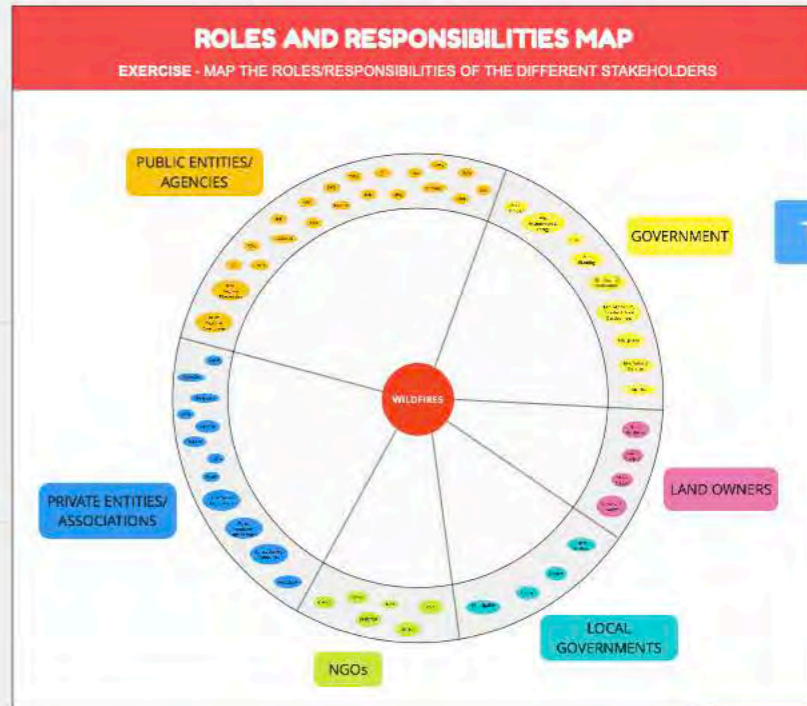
ROLES AND RESPONSIBILITIES MAP

EXERCISE - MAP THE ROLES/RESPONSIBILITIES OF THE DIFFERENT STAKEHOLDERS

PUBLIC ENTITIES/ AGENCIES

GOVERNMENT

WILDFIRES

LAND OWNERS

PRIVATE ENTITIES/ ASSOCIATIONS

LOCAL GOVERNMENTS

NGOs

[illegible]